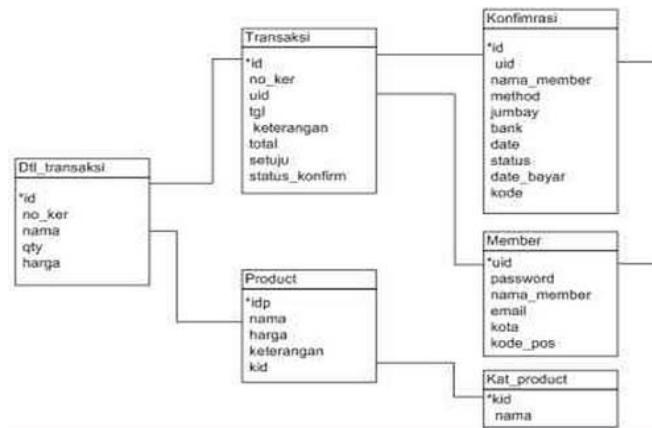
Transaksi

*id
no_ker
uid
tgl
keterangan
total
setuju
status_konfirm

Konfimrasi

*id
uid
nama_member
method
jumbay
bank
date
status
date_bayar
kode

Dtl_transaksi

*id
no_ker
nama
qty
harga

Member

*uid
password
nama_member
email
kota
kode_pos

Product

*idp
nama
harga
keterangan
kid

Kat_product

*kid
nama